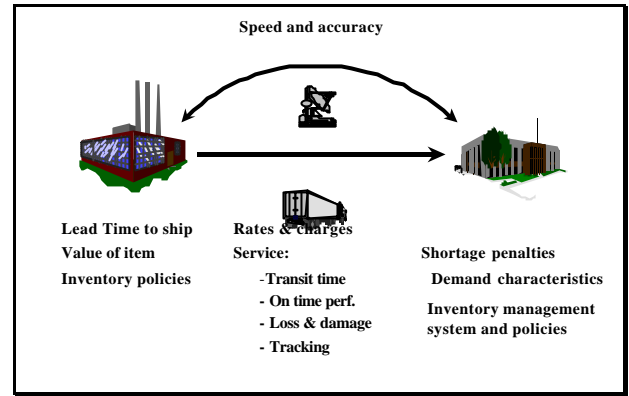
Speed and accuracy

Lead Time to ship
Value of item
Inventory policies

Rates & charges
Service:
-Transit time
- On time perf.
- Loss & damage
- Tracking

Shortage penalties
Demand characteristics
Inventory management system and policies